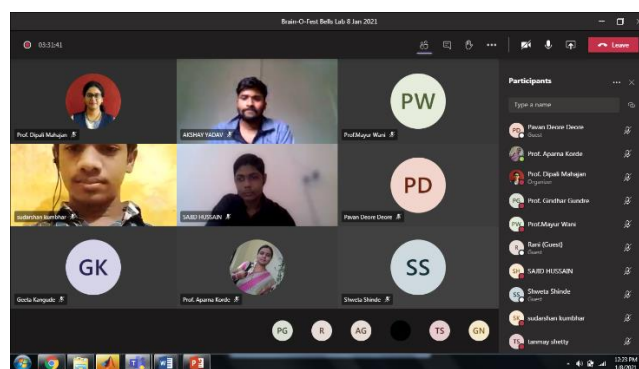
Brain-O-Fest Bells Lab 8 Jan 2021

03:31:41

Leave

Participants

Type a name

Prof. Dipali Mahajan

AKSHAY YADAV

PW

Prof.Mayur Wani

sudarshan kumbhar

SAJID HUSSAIN

PD

Pavan Deore Deore

GK

Geeta Kangude

Prof. Aparna Korde

SS

Shweta Shinde

PG

R

AG

TS

GN

PD Pavan Deore Deore
Guest

Prof. Aparna Korde

Prof. Dipali Mahajan
Organiser

PG Prof. Girdhar Gundre

PW Prof.Mayur Wani

R Rani (Guest)
Guest

SH SAJID HUSSAIN

SS Shweta Shinde
Guest

SK sudarshan kumbhar

TS tanmay shetty

13:21 PM
1/8/2021